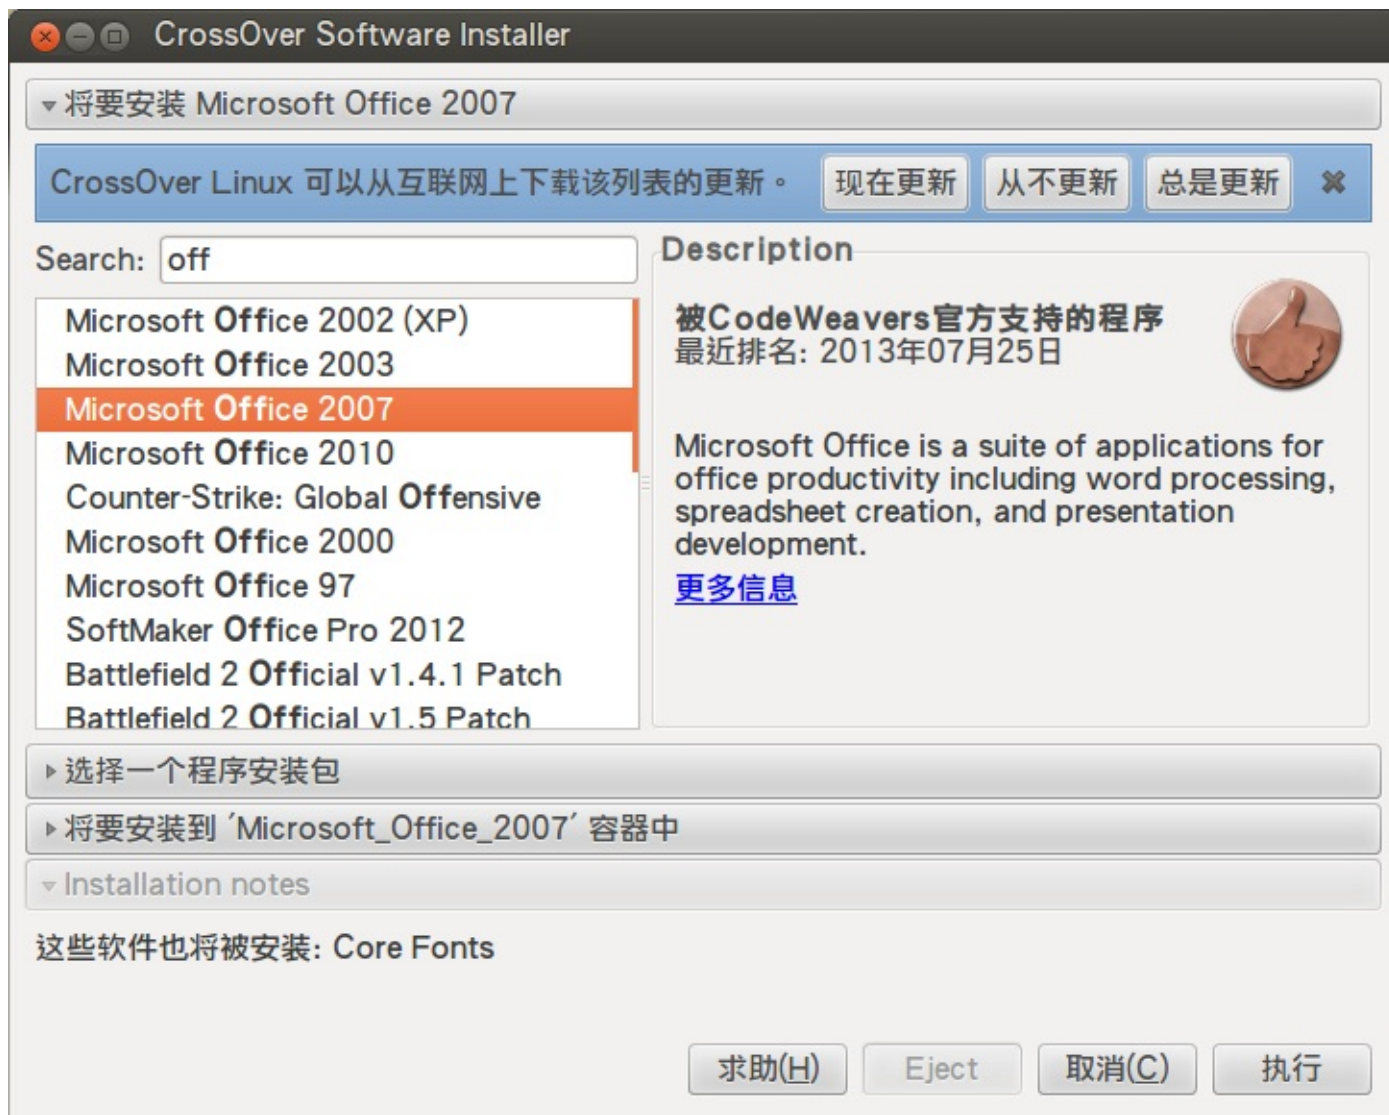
CrossOver Software Installer

将要安装 Microsoft Office 2007

CrossOver Linux 可以从互联网上下载该列表的更新。 现在更新 从不更新 总是更新

Search: off

Microsoft Office 2002 (XP)
Microsoft Office 2003
Microsoft Office 2007
Microsoft Office 2010
Counter-Strike: Global Offensive
Microsoft Office 2000
Microsoft Office 97
SoftMaker Office Pro 2012
Battlefield 2 Official v1.4.1 Patch
Battlefield 2 Official v1.5 Patch

Description

被CodeWeavers官方支持的程序
最近排名: 2013年07月25日

Microsoft Office is a suite of applications for office productivity including word processing, spreadsheet creation, and presentation development.

更多信息

选择一个程序安装包

将要安装到 'Microsoft_Office_2007' 容器中

Installation notes

这些软件也将被安装: Core Fonts

求助(H) Eject 取消(C) 执行